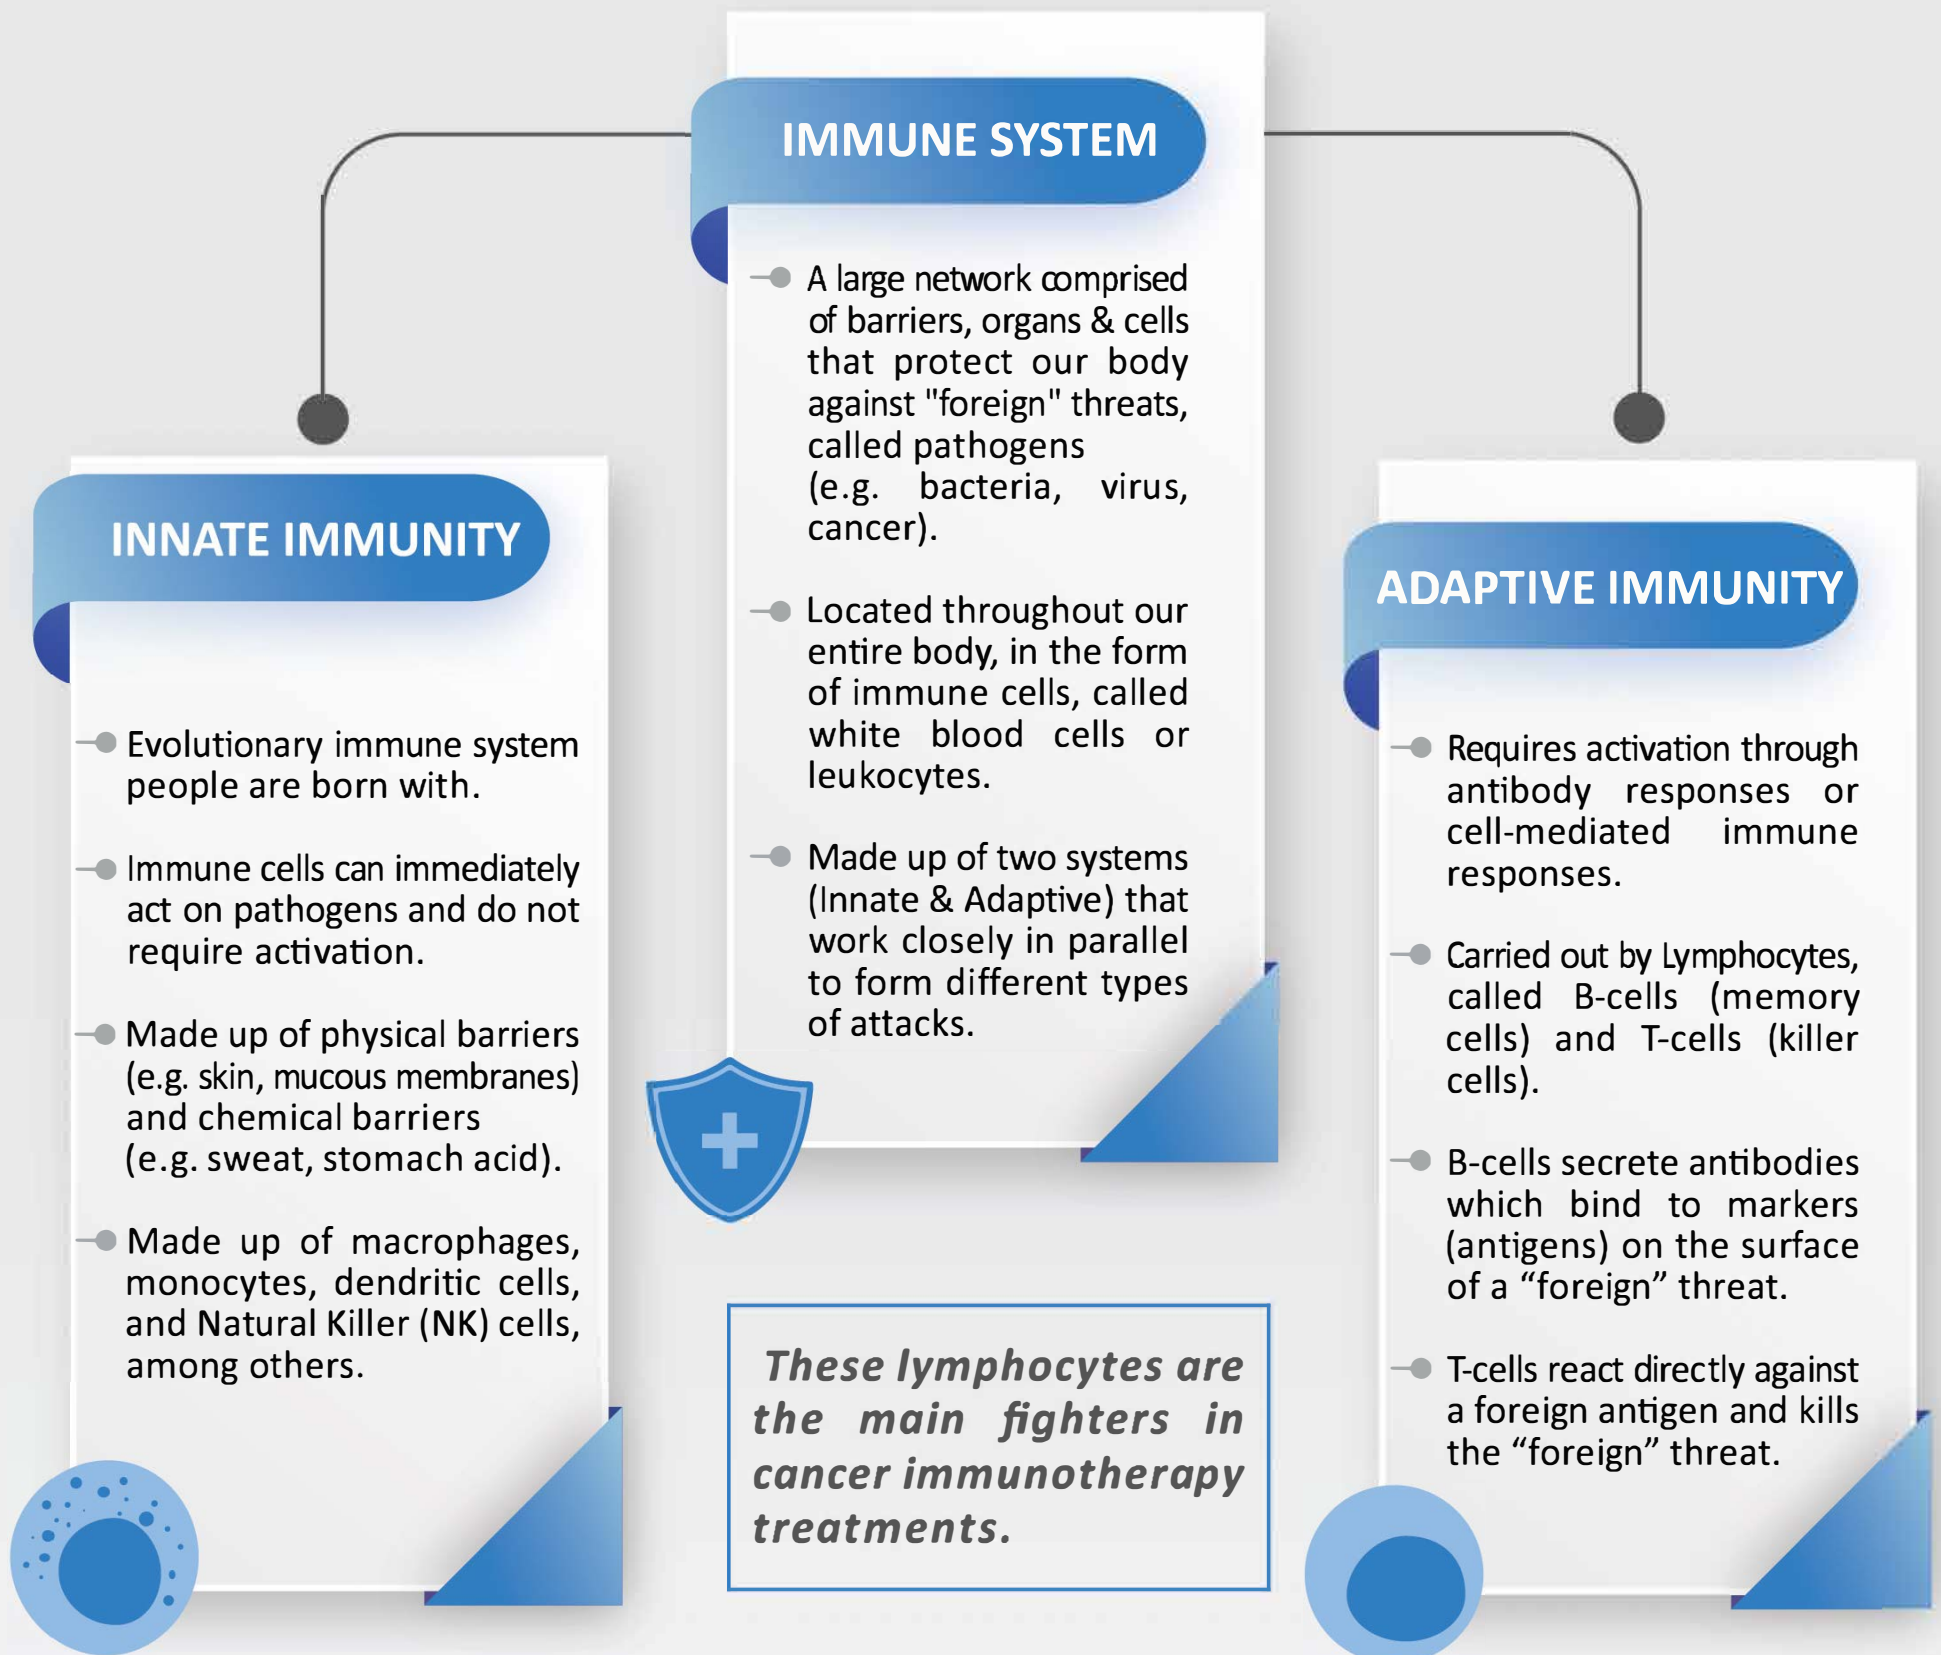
IMMUNE SYSTEM

A large network comprised of barriers, organs & cells that protect our body against "foreign" threats, called pathogens (e.g. bacteria, virus, cancer).

Located throughout our entire body, in the form of immune cells, called white blood cells or leukocytes.

Made up of two systems (Innate & Adaptive) that work closely in parallel to form different types of attacks.

INNATE IMMUNITY

Evolutionary immune system people are born with.

Immune cells can immediately act on pathogens and do not require activation.

Made up of physical barriers (e.g. skin, mucous membranes) and chemical barriers (e.g. sweat, stomach acid).

Made up of macrophages, monocytes, dendritic cells, and Natural Killer (NK) cells, among others.

These lymphocytes are the main fighters in cancer immunotherapy treatments.

ADAPTIVE IMMUNITY

Requires activation through antibody responses or cell-mediated immune responses.

Carried out by Lymphocytes, called B-cells (memory cells) and T-cells (killer cells).

B-cells secrete antibodies which bind to markers (antigens) on the surface of a “foreign” threat.

T-cells react directly against a foreign antigen and kills the “foreign” threat.